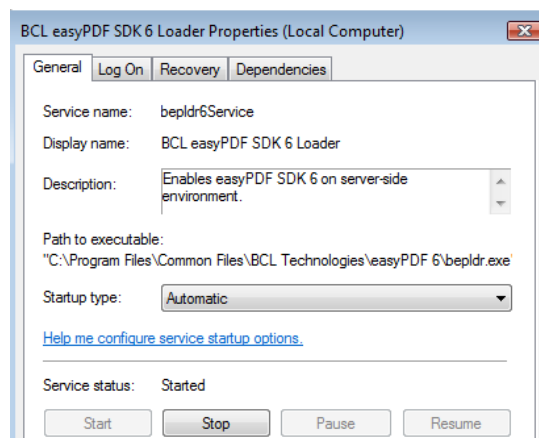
BCL easyPDF SDK 6 Loader Properties (Local Computer)

General | Log On | Recovery | Dependencies

Service name: bepldr6Service

Display name: BCL easyPDF SDK 6 Loader

Description: Enables easyPDF SDK 6 on server-side environment.

Path to executable:
"C:\Program Files\Common Files\BCL Technologies\easyPDF 6\bepldr.exe

Startup type: Automatic

Help me configure service startup options.

Service status: Started

Start | Stop | Pause | Resume